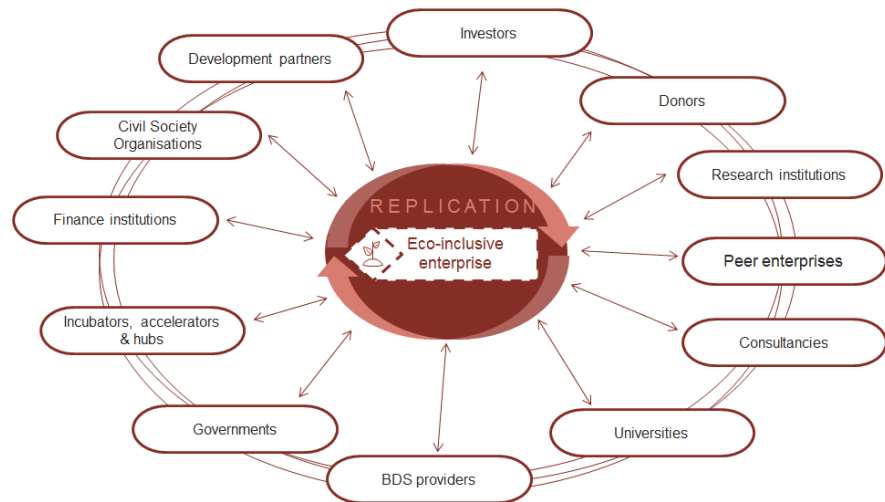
Investors

Development partners

Donors

Civil Society Organisations

Research institutions

REPLICATION

Finance institutions

Eco-inclusive enterprise

Peer enterprises

Incubators, accelerators & hubs

Consultancies

Governments

Universities

BDS providers